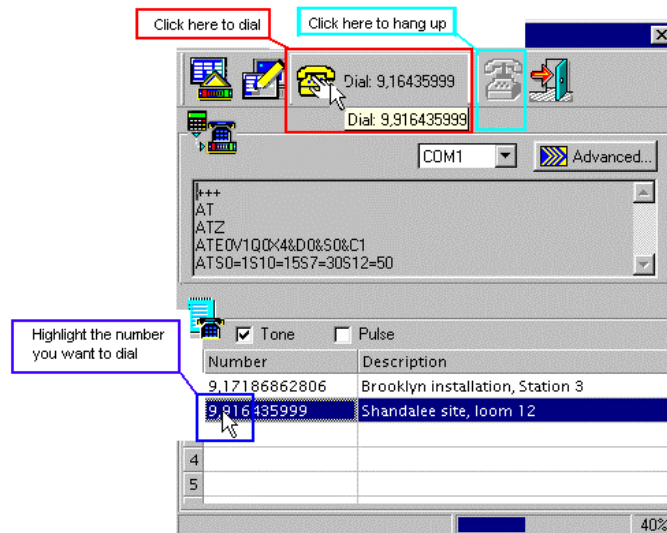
Click here to dial

Click here to hang up

Dial: 9,16435999

Dial: 9,916435999

COM1

Advanced...

+++
AT
ATZ
ATE0V1Q0X4&D0&S0&C1
ATS0=1S10=15S7=30S12=50

Highlight the number you want to dial

Tone

Pulse

| | Number | Description |
|---|---|---|
| | 9,17186862806 | Brooklyn installation, Station 3 |
| | 9,916435999 | Shandalee site, loom 12 |
| | | |
| 4 | | |
| 5 | | |

40%